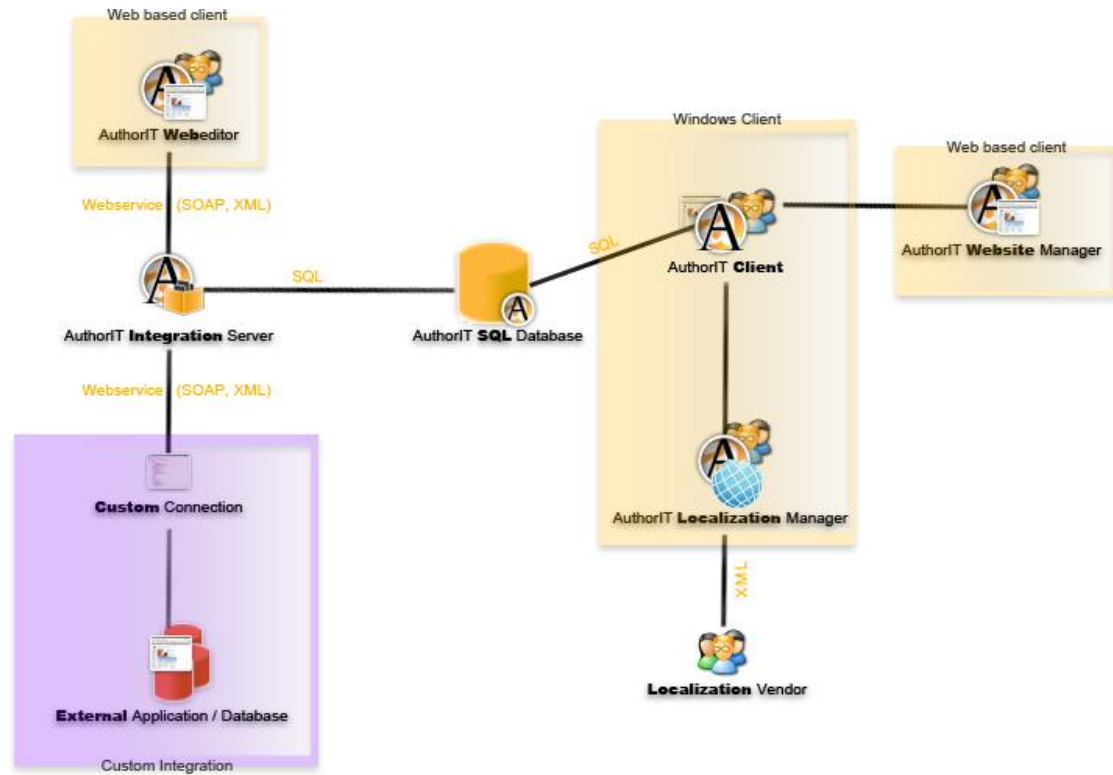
Web based client

AuthorIT Webeditor

Webservice (SOAP, XML)

AuthorIT Integration Server

SQL

AuthorIT SQL Database

Webservice (SOAP, XML)

Custom Connection

External Application / Database

Custom Integration

Windows Client

SQL

AuthorIT Client

AuthorIT Localization Manager

XML

Localization Vendor

Web based client

AuthorIT Website Manager